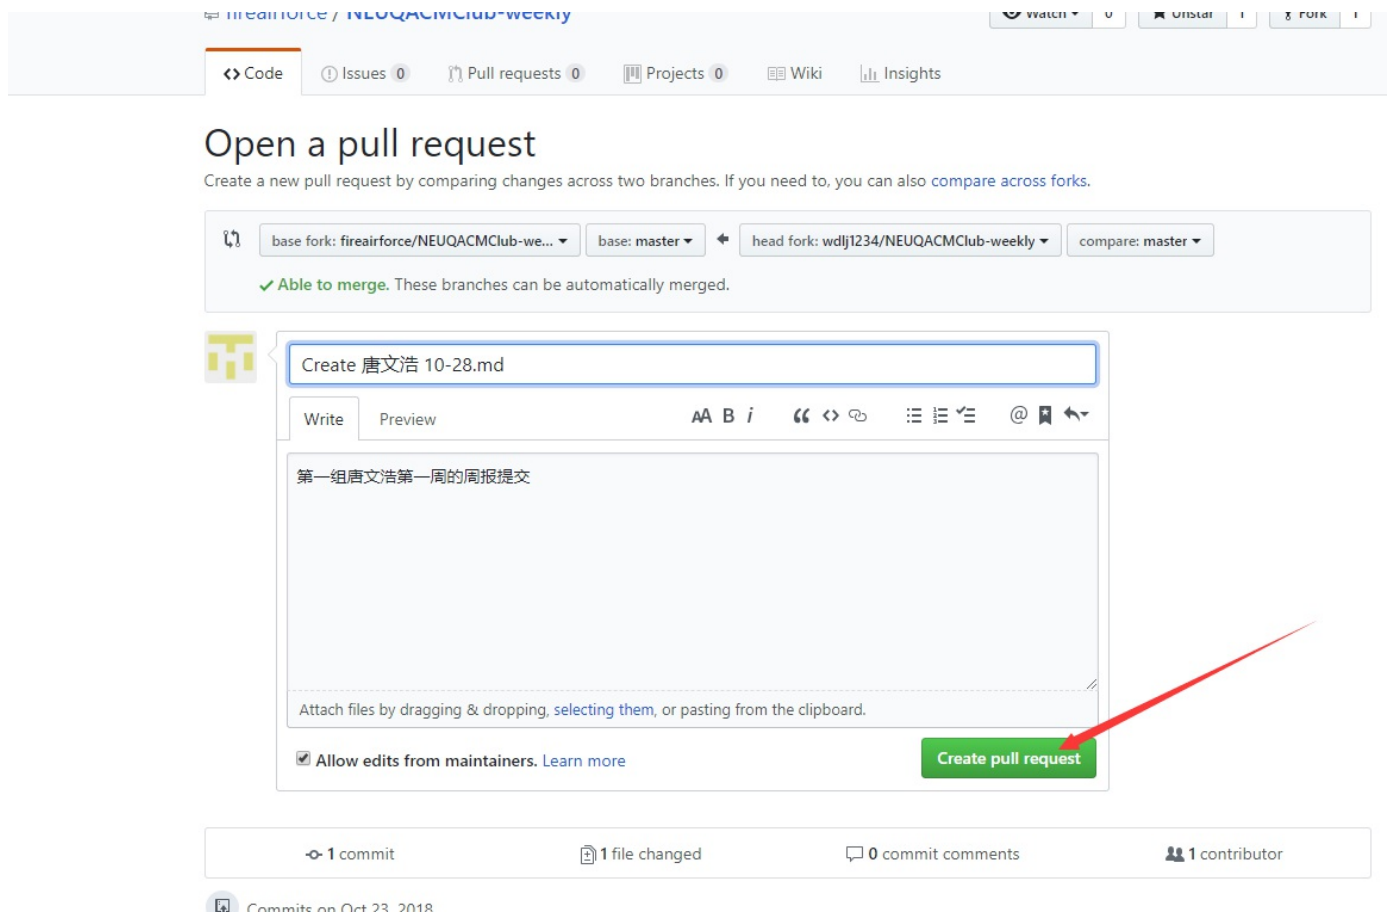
fireairforce / NEUQACMClub-weekly

Watch 0 Unstar 1 Fork 1

Code Issues 0 Pull requests 0 Projects 0 Wiki Insights

Open a pull request

Create a new pull request by comparing changes across two branches. If you need to, you can also compare across forks.

base fork: fireairforce/NEUQACMClub-we... base: master head fork: wdlj1234/NEUQACMClub-weekly compare: master

✓ Able to merge. These branches can be automatically merged.

Create 唐文浩 10-28.md

Write Preview

第一组唐文浩第一周的周报提交

Attach files by dragging & dropping, selecting them, or pasting from the clipboard.

Allow edits from maintainers. Learn more

Create pull request

1 commit 1 file changed 0 commit comments 1 contributor

Commits on Oct 23, 2018